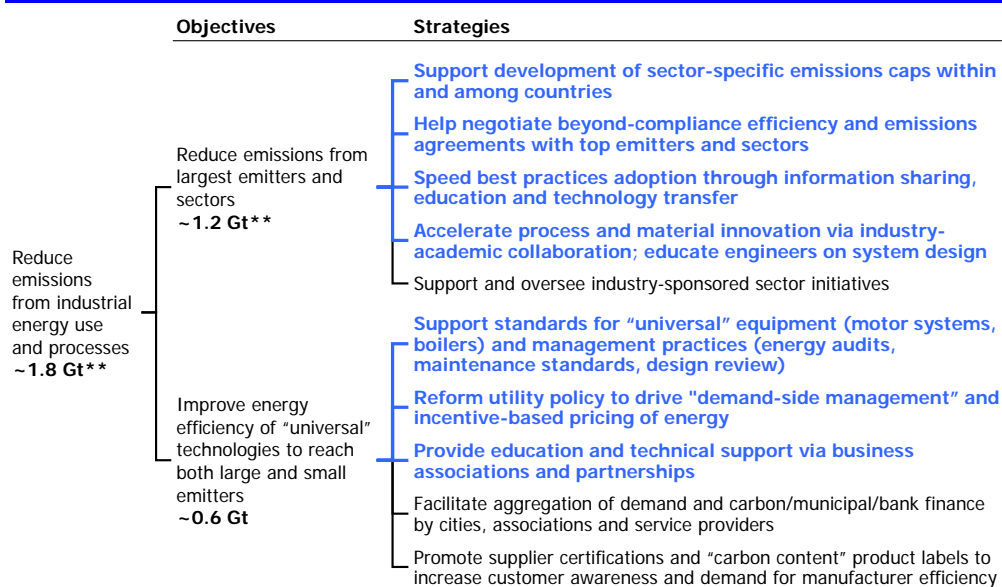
Objectives

Strategies

Reduce emissions from industrial energy use and processes
**~1.8 Gt****

Reduce emissions from largest emitters and sectors
**~1.2 Gt****

Support development of sector-specific emissions caps within and among countries

Help negotiate beyond-compliance efficiency and emissions agreements with top emitters and sectors

Speed best practices adoption through information sharing, education and technology transfer

Accelerate process and material innovation via industry-academic collaboration; educate engineers on system design

Support and oversee industry-sponsored sector initiatives

Improve energy efficiency of "universal" technologies to reach both large and small emitters
**~0.6 Gt**

Support standards for "universal" equipment (motor systems, boilers) and management practices (energy audits, maintenance standards, design review)

Reform utility policy to drive "demand-side management" and incentive-based pricing of energy

Provide education and technical support via business associations and partnerships

Facilitate aggregation of demand and carbon/municipal/bank finance by cities, associations and service providers

Promote supplier certifications and "carbon content" product labels to increase customer awareness and demand for manufacturer efficiency